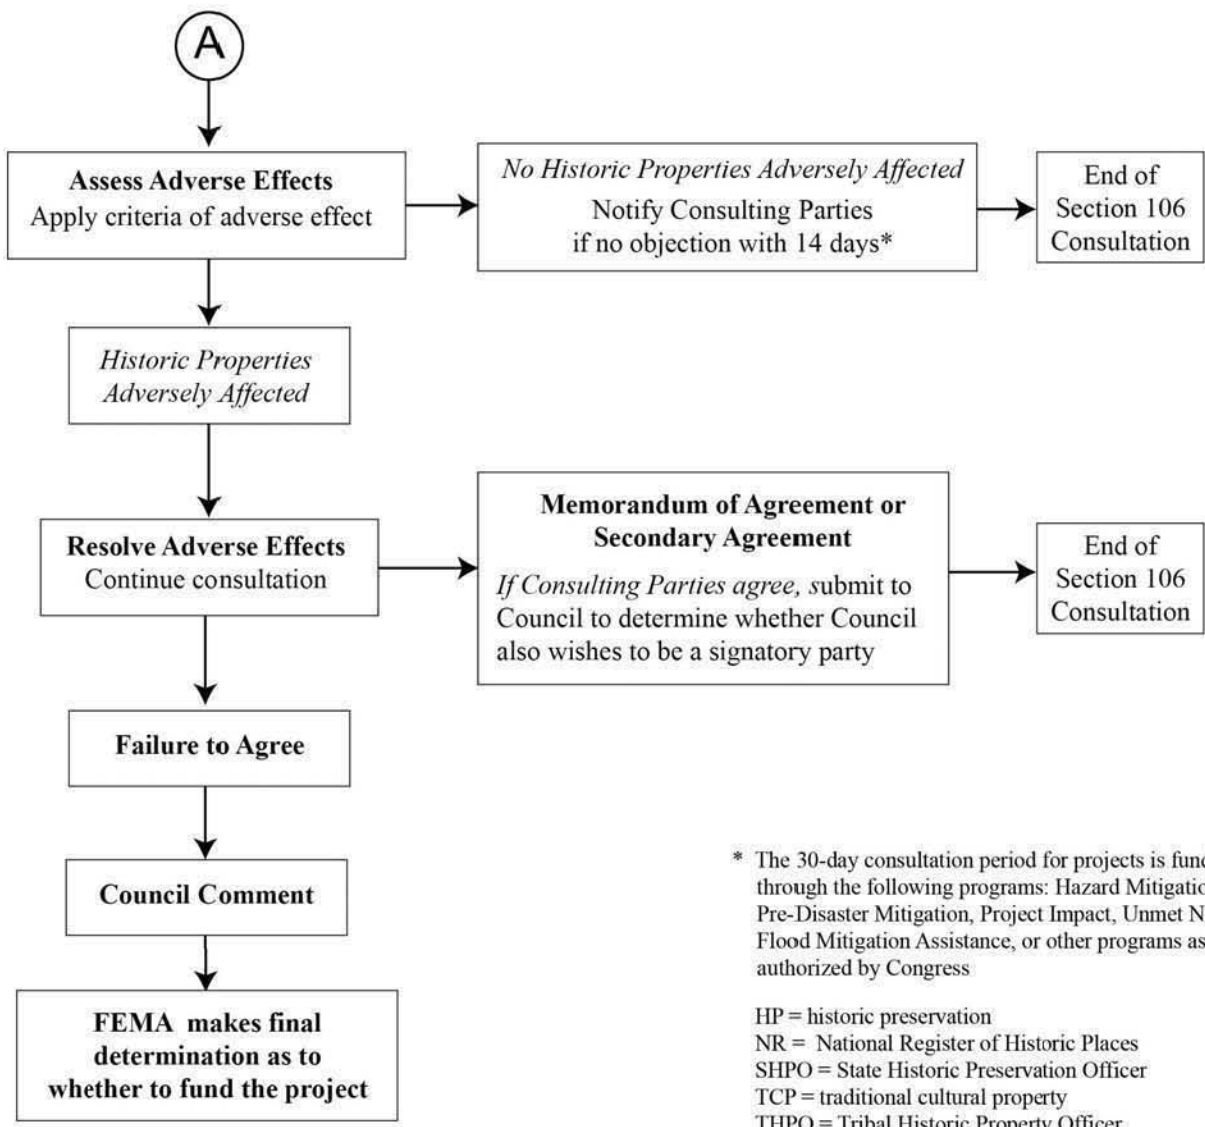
A

**Assess Adverse Effects**
Apply criteria of adverse effect

*No Historic Properties Adversely Affected*
Notify Consulting Parties if no objection with 14 days*

End of Section 106 Consultation

*Historic Properties Adversely Affected*

**Resolve Adverse Effects**
Continue consultation

**Memorandum of Agreement or Secondary Agreement**
*If Consulting Parties agree, s*ubmit to Council to determine whether Council also wishes to be a signatory party

End of Section 106 Consultation

**Failure to Agree**

**Council Comment**

**FEMA makes final determination as to whether to fund the project**

* The 30-day consultation period for projects is fun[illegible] through the following programs: Hazard Mitigatio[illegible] Pre-Disaster Mitigation, Project Impact, Unmet N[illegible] Flood Mitigation Assistance, or other programs as authorized by Congress

HP = historic preservation
NR = National Register of Historic Places
SHPO = State Historic Preservation Officer
TCP = traditional cultural property
THPO = Tribal Historic Property Officer